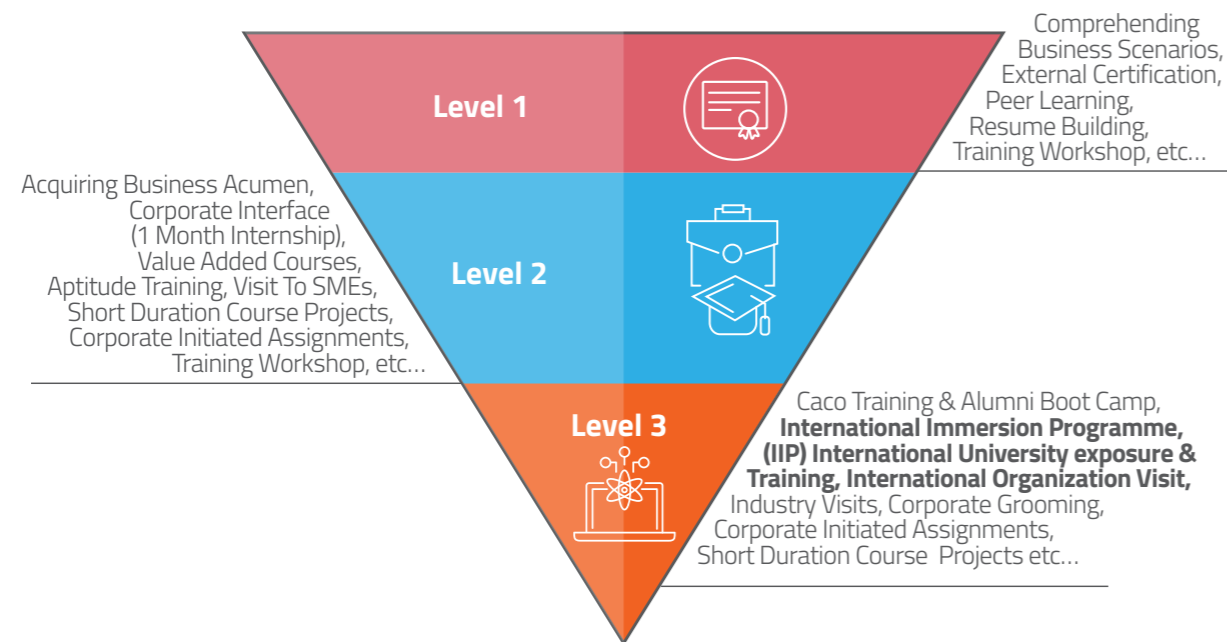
Level 1

Comprehending Business Scenarios, External Certification, Peer Learning, Resume Building, Training Workshop, etc...

Acquiring Business Acumen, Corporate Interface (1 Month Internship), Value Added Courses, Aptitude Training, Visit To SMEs, Short Duration Course Projects, Corporate Initiated Assignments, Training Workshop, etc...

Level 2

Level 3

Caco Training & Alumni Boot Camp, **International Immersion Programme, (IIP) International University exposure & Training, International Organization Visit,** Industry Visits, Corporate Grooming, Corporate Initiated Assignments, Short Duration Course Projects etc...